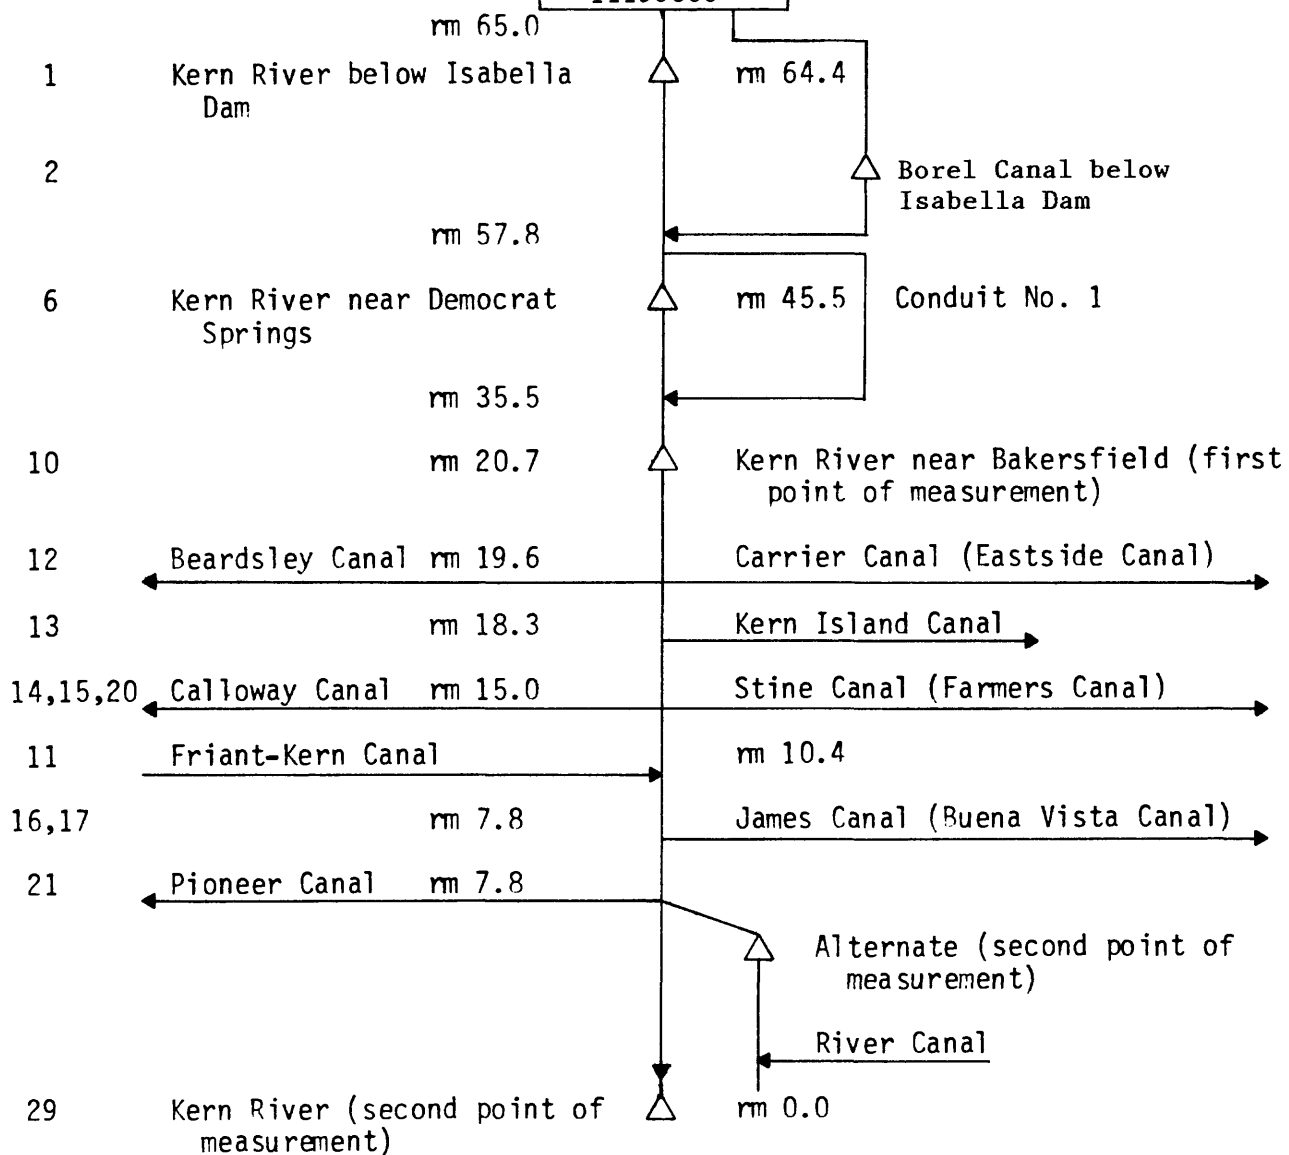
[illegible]

rm 65.0

1 Kern River below Isabella Dam

rm 64.4

2

Borel Canal below Isabella Dam

rm 57.8

6 Kern River near Democrat Springs

rm 45.5

Conduit No. 1

rm 35.5

10 rm 20.7

Kern River near Bakersfield (first point of measurement)

12 Beardsley Canal rm 19.6

Carrier Canal (Eastside Canal)

13 rm 18.3

Kern Island Canal

14,15,20 Calloway Canal rm 15.0

Stine Canal (Farmers Canal)

11 Friant-Kern Canal

rm 10.4

16,17 rm 7.8

James Canal (Buena Vista Canal)

21 Pioneer Canal rm 7.8

Alternate (second point of measurement)

River Canal

29 Kern River (second point of measurement)

rm 0.0